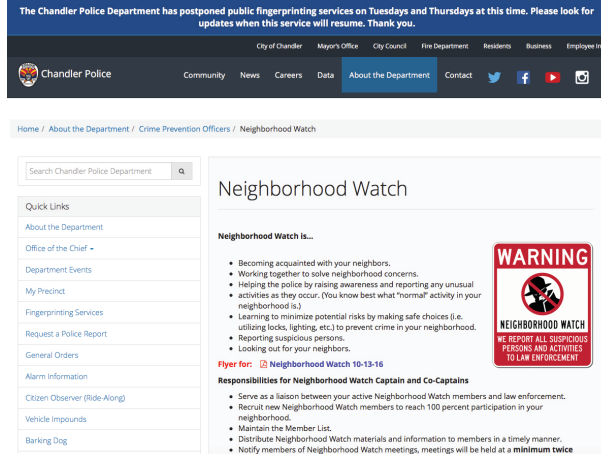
The Chandler Police Department has postponed public fingerprinting services on Tuesdays and Thursdays at this time. Please look for updates when this service will resume. Thank you.

City of Chandler Mayor's Office City Council Fire Department Residents Business Employee In

Chandler Police

Community News Careers Data About the Department Contact

Home / About the Department / Crime Prevention Officers / Neighborhood Watch

Search Chandler Police Department

Quick Links

About the Department

Office of the Chief

Department Events

My Precinct

Fingerprinting Services

Request a Police Report

General Orders

Alarm Information

Citizen Observer (Ride-Along)

Vehicle Impounds

Barking Dog

Neighborhood Watch

Neighborhood Watch is...

- Becoming acquainted with your neighbors.
- Working together to solve neighborhood concerns.
- Helping the police by raising awareness and reporting any unusual activities as they occur. (You know best what "normal" activity in your neighborhood is.)
- Learning to minimize potential risks by making safe choices (i.e. utilizing locks, lighting, etc.) to prevent crime in your neighborhood.
- Reporting suspicious persons.
- Looking out for your neighbors.

WARNING
NEIGHBORHOOD WATCH
WE REPORT ALL SUSPICIOUS PERSONS AND ACTIVITIES TO LAW ENFORCEMENT

Flyer for: Neighborhood Watch 10-13-16

Responsibilities for Neighborhood Watch Captain and Co-Captains

- Serve as a liaison between your active Neighborhood Watch members and law enforcement.
- Recruit new Neighborhood Watch members to reach 100 percent participation in your neighborhood.
- Maintain the Member List.
- Distribute Neighborhood Watch materials and information to members in a timely manner.
- Notify members of Neighborhood Watch meetings, meetings will be held at a minimum twice